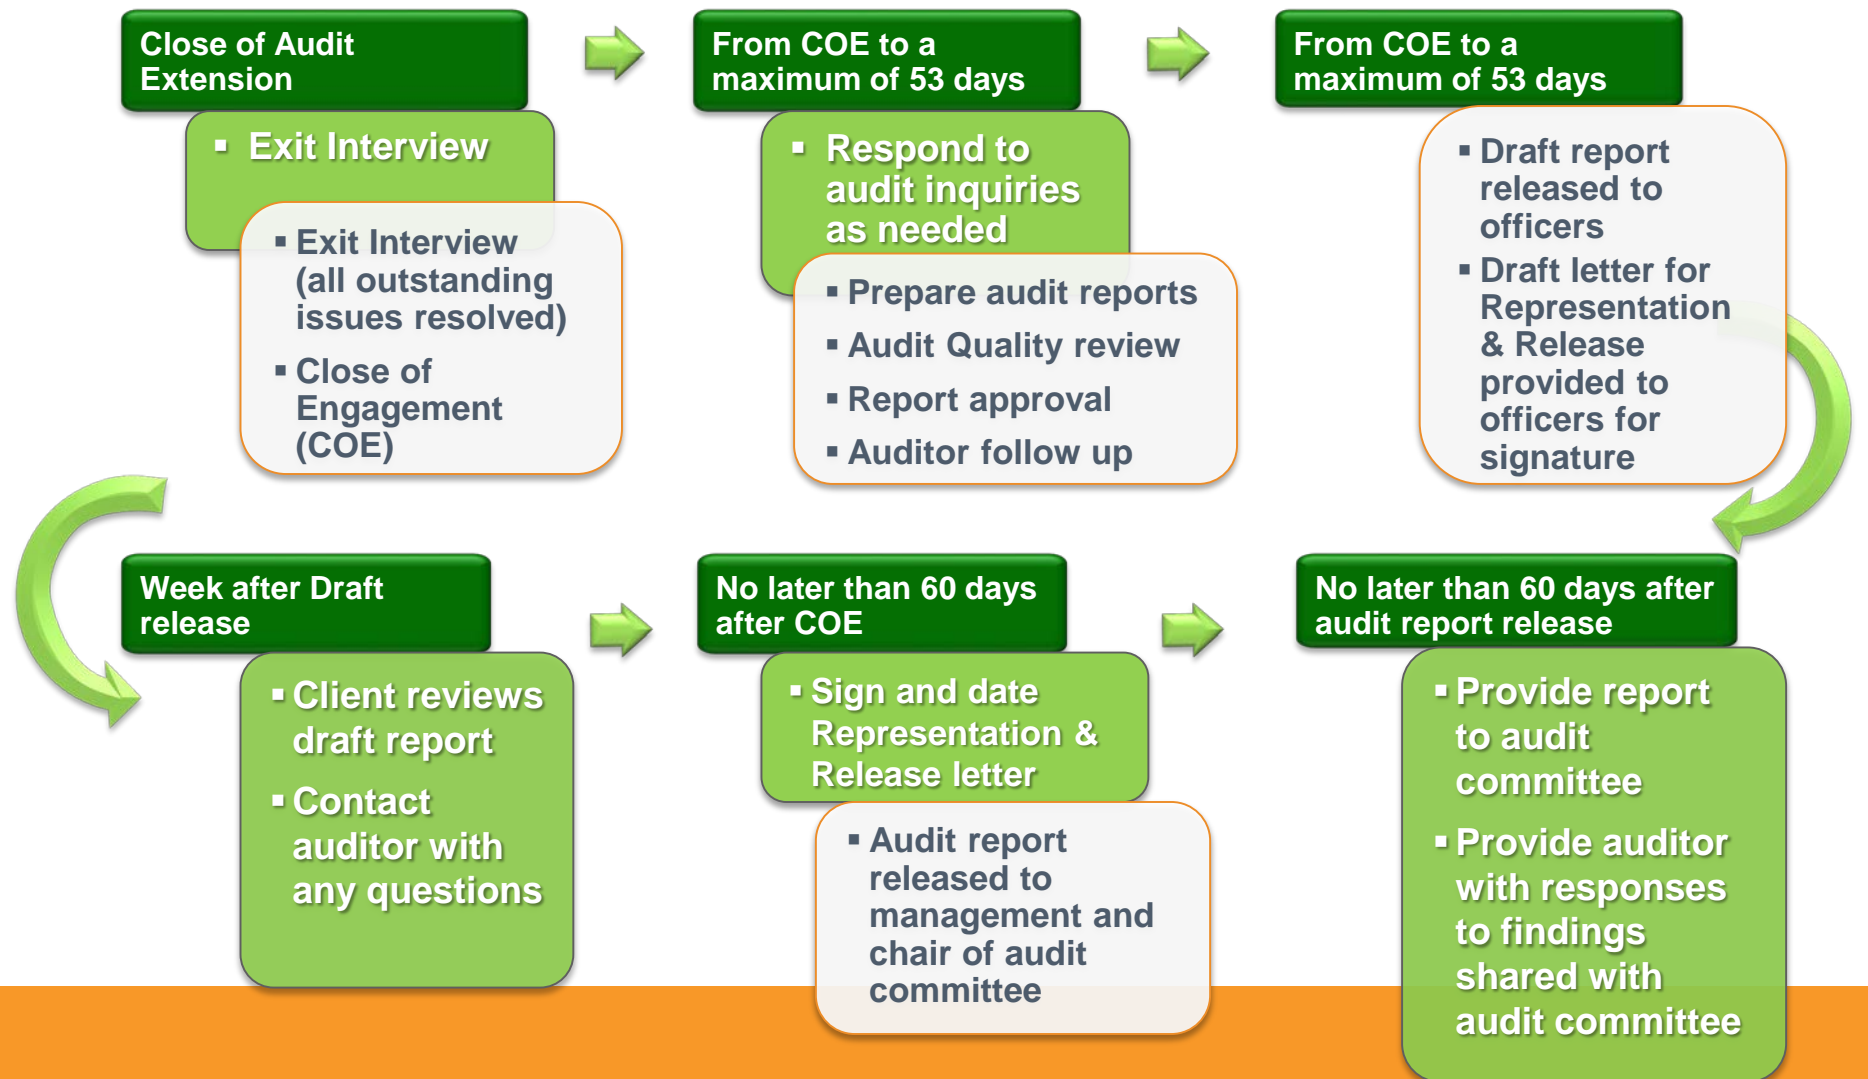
Close of Audit Extension

- Exit Interview

- Exit Interview (all outstanding issues resolved)
- Close of Engagement (COE)

From COE to a maximum of 53 days

- Respond to audit inquiries as needed

- Prepare audit reports
- Audit Quality review
- Report approval
- Auditor follow up

From COE to a maximum of 53 days

- Draft report released to officers
- Draft letter for Representation & Release provided to officers for signature

Week after Draft release

- Client reviews draft report
- Contact auditor with any questions

No later than 60 days after COE

- Sign and date Representation & Release letter

- Audit report released to management and chair of audit committee

No later than 60 days after audit report release

- Provide report to audit committee
- Provide auditor with responses to findings shared with audit committee